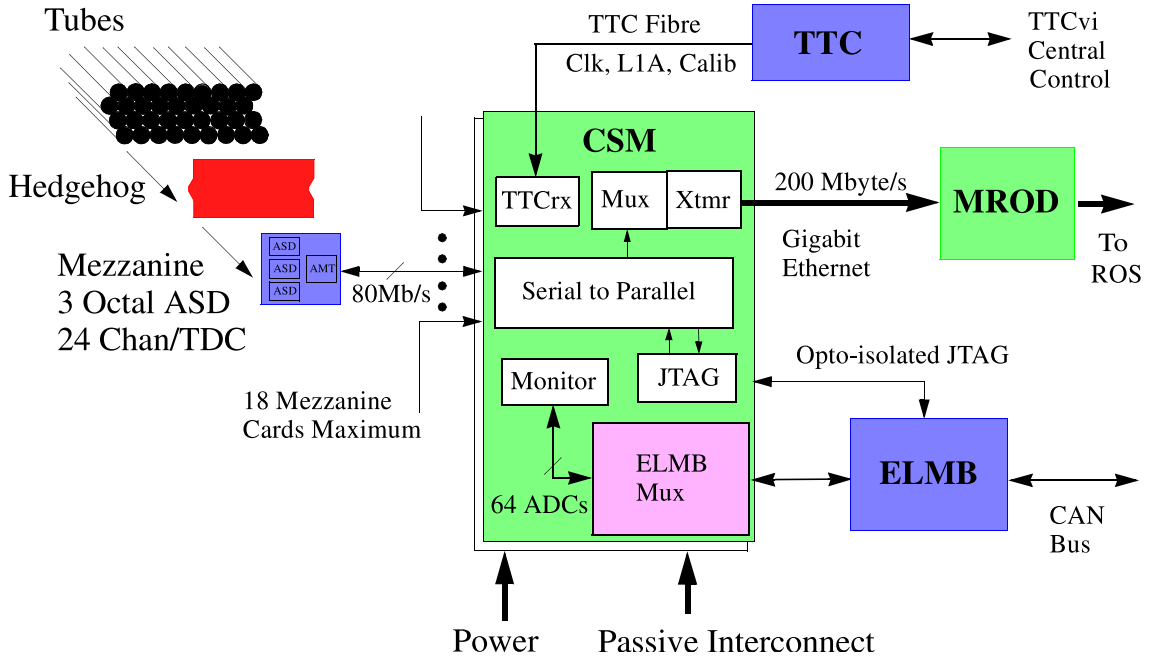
Tubes

TTC Fibre

Clk, L1A, Calib

TTC

TTCvi
Central
Control

CSM

Hedgehog

TTCrx

Mux

Xtmr

200 Mbyte/s

MROD

Gigabit
Ethernet

To
ROS

ASD
ASD
ASD
AMT

Mezzanine
3 Octal ASD
24 Chan/TDC

80Mb/s

Serial to Parallel

Opto-isolated JTAG

Monitor

JTAG

18 Mezzanine
Cards Maximum

ELMB
Mux

ELMB

64 ADCs

CAN
Bus

Power

Passive Interconnect